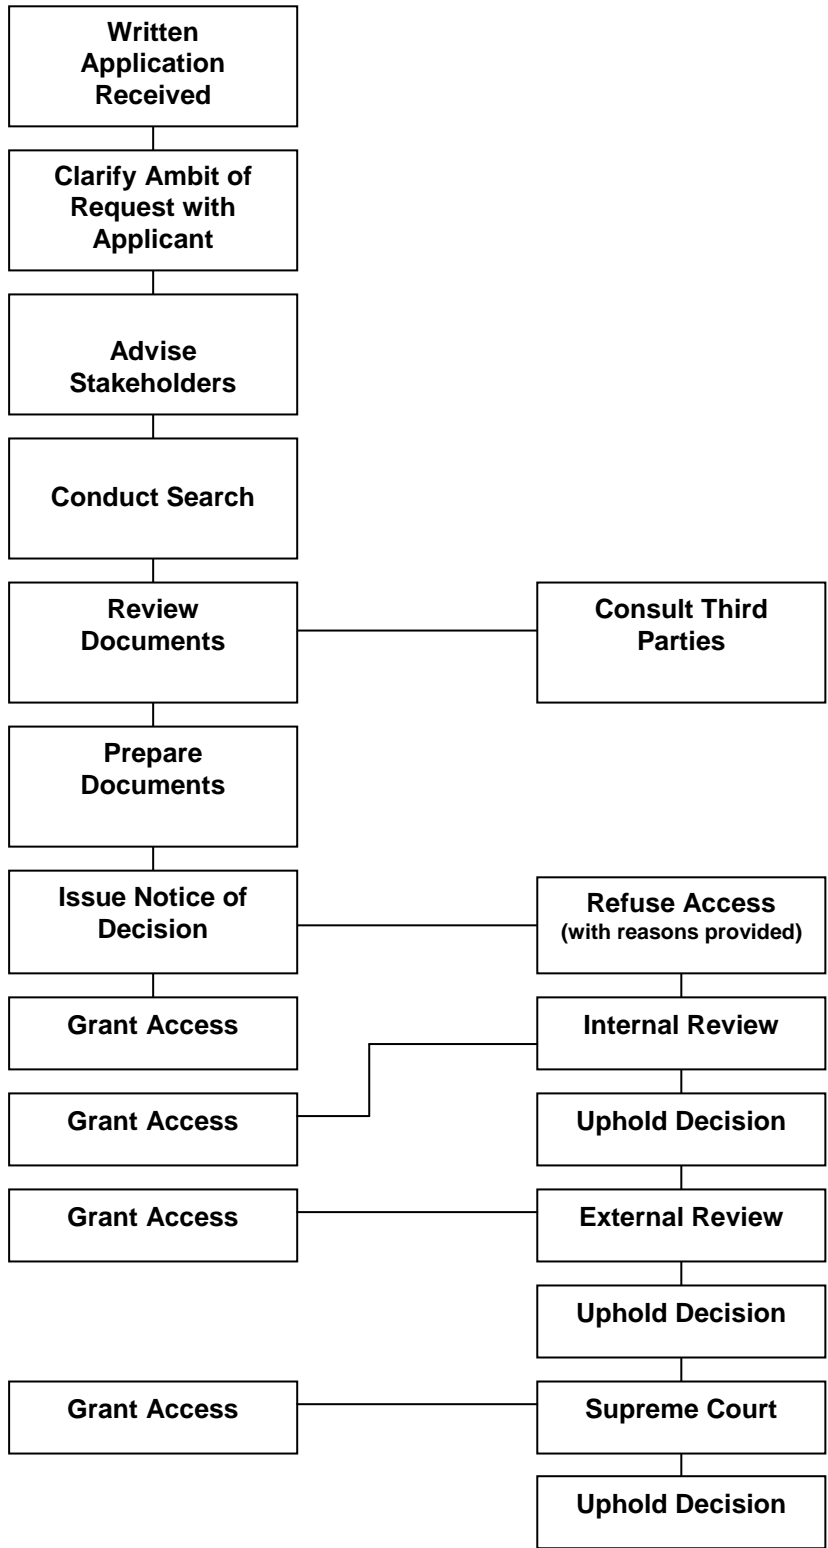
Written Application Received

Clarify Ambit of Request with Applicant

Advise Stakeholders

Conduct Search

Review Documents

Consult Third Parties

Prepare Documents

Issue Notice of Decision

Refuse Access
(with reasons provided)

Grant Access

Internal Review

Grant Access

Uphold Decision

Grant Access

External Review

Uphold Decision

Grant Access

Supreme Court

Uphold Decision